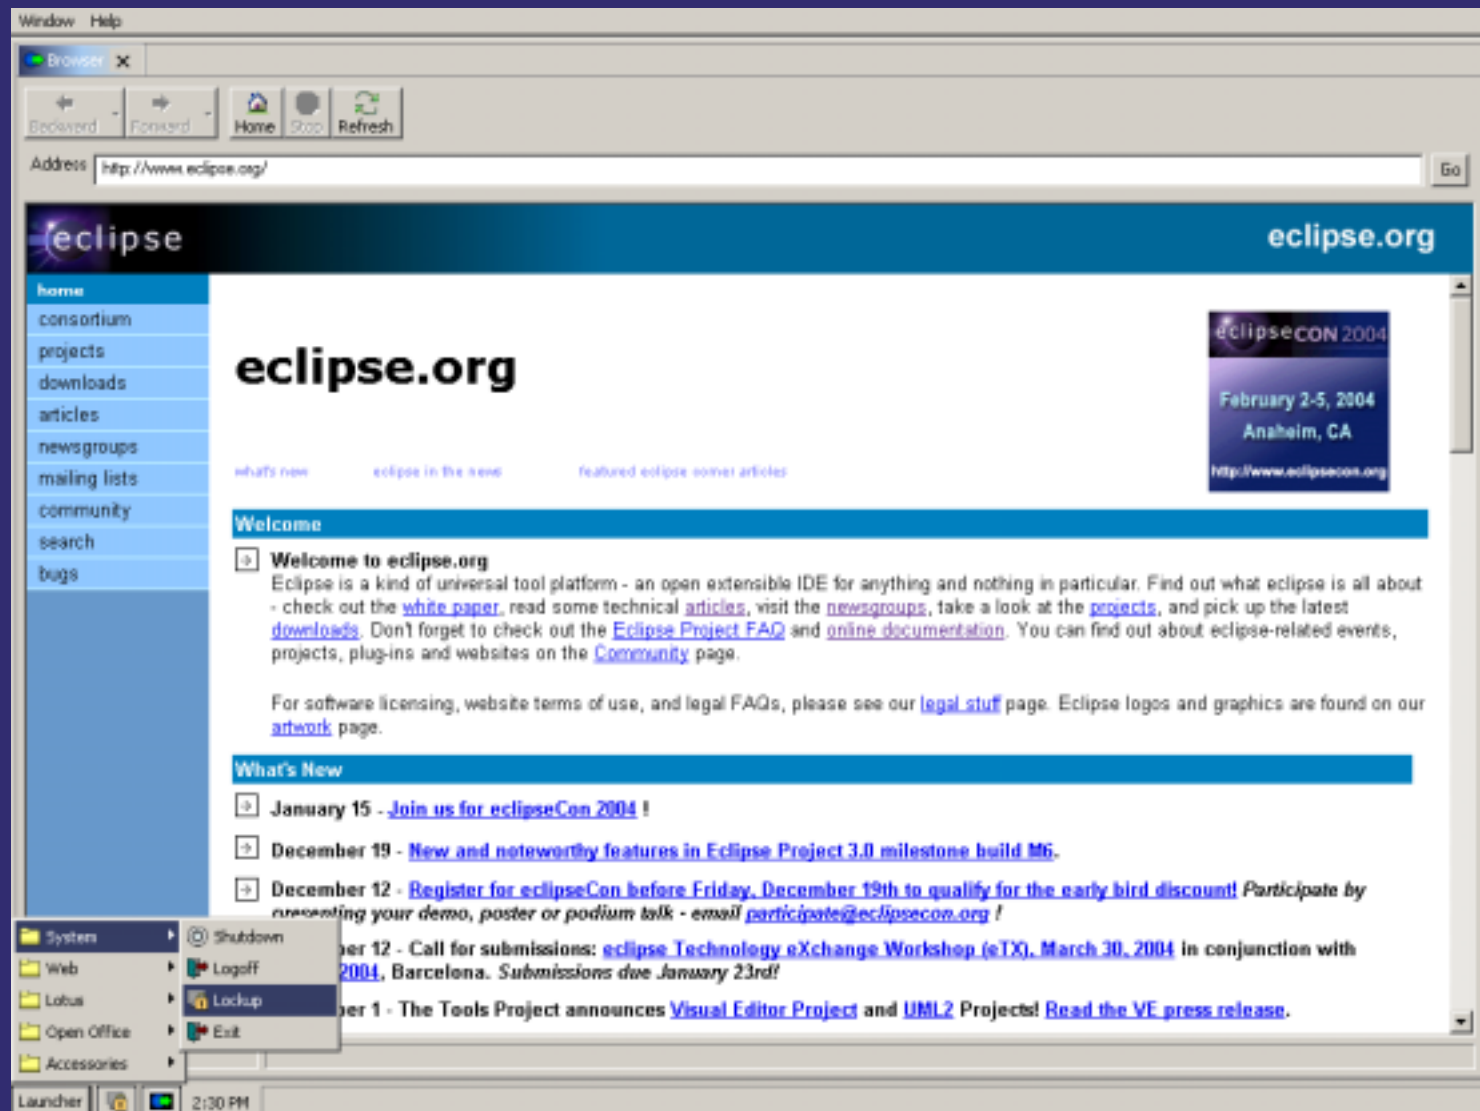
Window Help

Browser ×

Backward Forward Home Stop Refresh

Address http://www.eclipse.org/ Go

eclipse eclipse.org

home
consortium
projects
downloads
articles
newsgroups
mailing lists
community
search
bugs

eclipse.org

eclipseCON 2004
February 2-5, 2004
Anaheim, CA
http://www.eclipsecon.org

what's new eclipse in the news featured eclipse corner articles

Welcome

Welcome to eclipse.org
Eclipse is a kind of universal tool platform - an open extensible IDE for anything and nothing in particular. Find out what eclipse is all about - check out the white paper, read some technical articles, visit the newsgroups, take a look at the projects, and pick up the latest downloads. Don't forget to check out the Eclipse Project FAQ and online documentation. You can find out about eclipse-related events, projects, plug-ins and websites on the Community page.

For software licensing, website terms of use, and legal FAQs, please see our legal stuff page. Eclipse logos and graphics are found on our artwork page.

What's New

January 15 - Join us for eclipseCon 2004 !

December 19 - New and noteworthy features in Eclipse Project 3.0 milestone build M6.

December 12 - Register for eclipseCon before Friday, December 19th to qualify for the early bird discount! Participate by presenting your demo, poster or podium talk - email participate@eclipsecon.org !

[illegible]ber 12 - Call for submissions: eclipse Technology eXchange Workshop (eTX), March 30, 2004 in conjunction with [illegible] 2004, Barcelona. Submissions due January 23rd!

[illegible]ber 1 - The Tools Project announces Visual Editor Project and UML2 Projects! Read the VE press release.

System
Web
Lotus
Open Office
Accessories

Shutdown
Logoff
Lockup
Exit

Launcher 2:30 PM